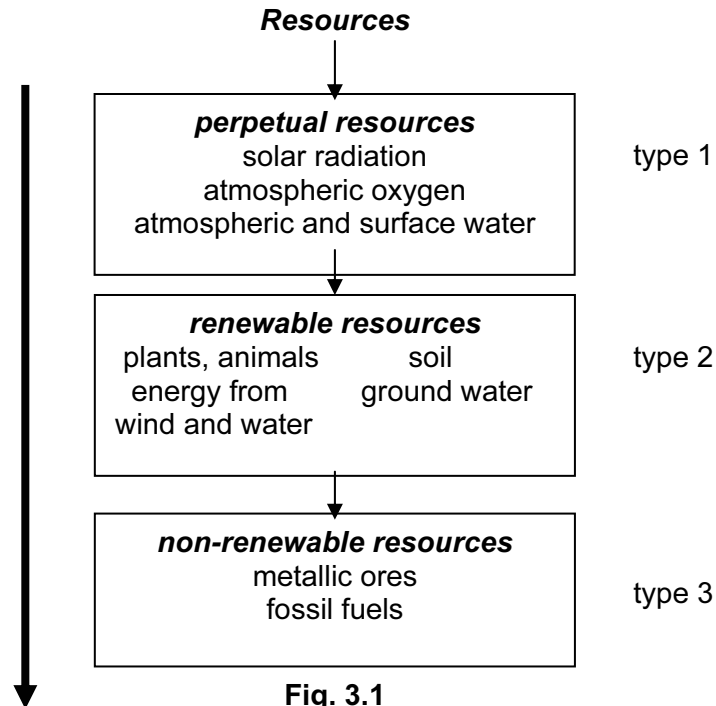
Resources

perpetual resources
solar radiation
atmospheric oxygen
atmospheric and surface water

type 1

renewable resources
plants, animals
energy from wind and water
soil
ground water

type 2

non-renewable resources
metallic ores
fossil fuels

type 3

Fig. 3.1